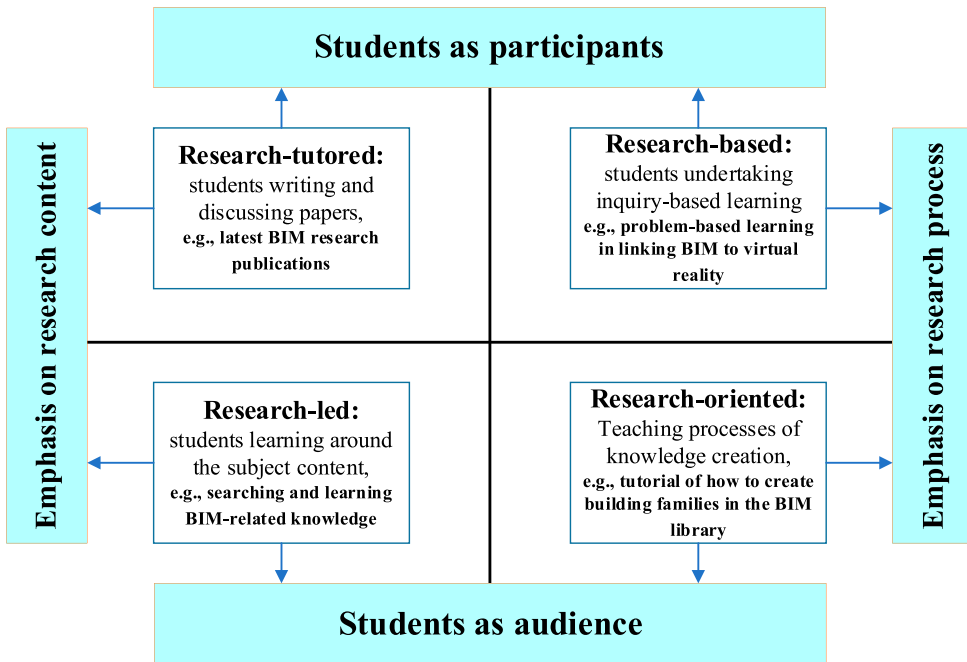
Students as participants

Emphasis on research content

Research-tutored:
students writing and discussing papers,
e.g., latest BIM research publications

Research-based:
students undertaking inquiry-based learning
e.g., problem-based learning in linking BIM to virtual reality

Emphasis on research process

Research-led:
students learning around the subject content,
e.g., searching and learning BIM-related knowledge

Research-oriented:
Teaching processes of knowledge creation,
e.g., tutorial of how to create building families in the BIM library

Students as audience